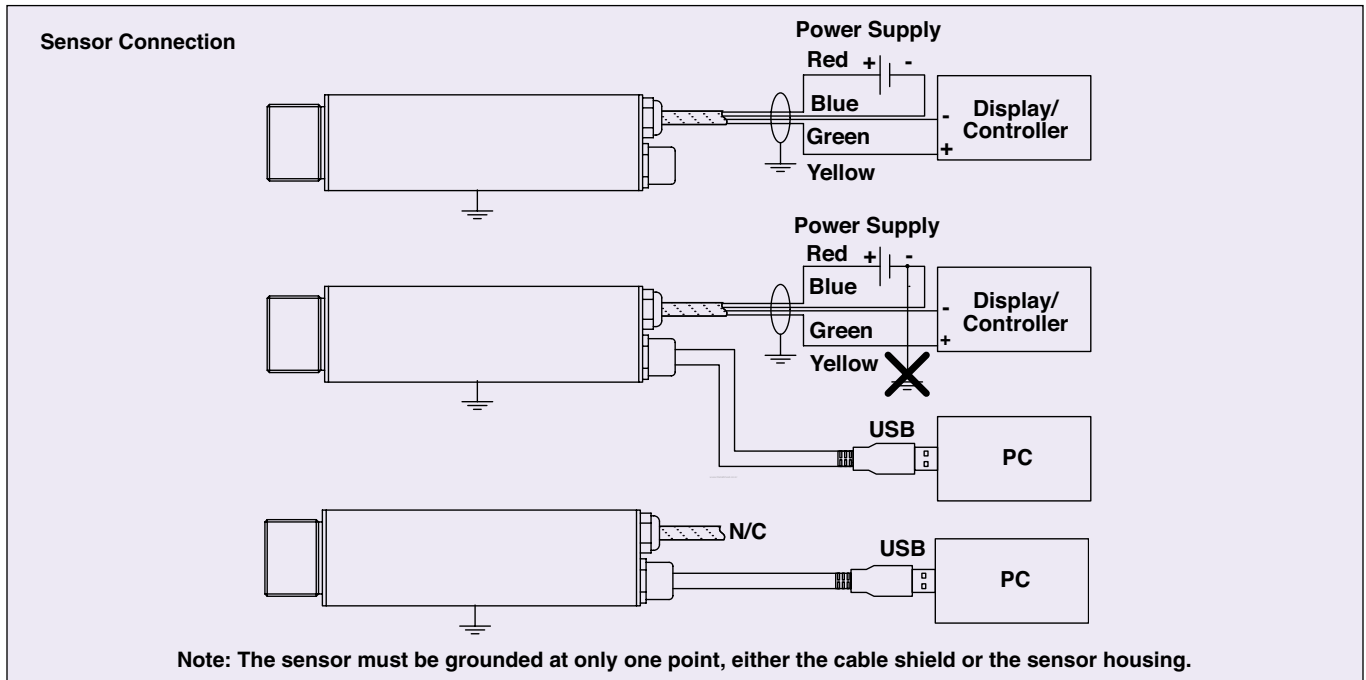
Sensor Connection

Power Supply

Red + -

Blue

Green

Yellow

- Display/ Controller +

Power Supply

Red + -

Blue

Green

Yellow

- Display/ Controller +

USB

PC

N/C

USB

PC

Note: The sensor must be grounded at only one point, either the cable shield or the sensor housing.